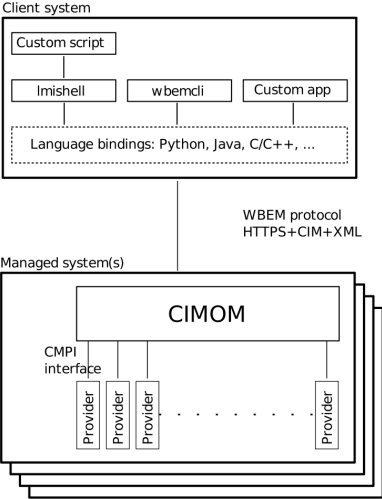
Client system

Custom script

lmishell

wbemcli

Custom app

Language bindings: Python, Java, C/C++, ...

WBEM protocol
HTTPS+CIM+XML

Managed system(s)

CIMOM

CMPI
interface

Provider

Provider

Provider

. . . . . . .

Provider